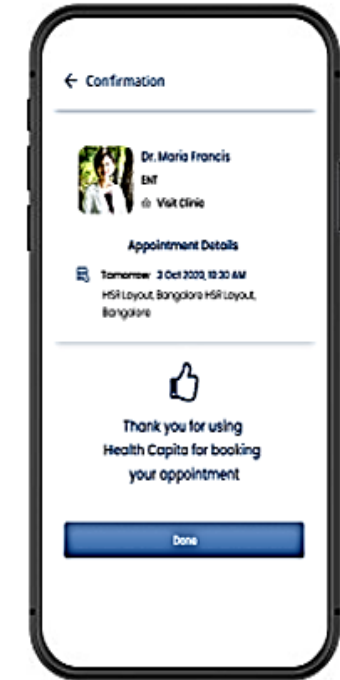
← Confirmation

Dr. Maria Francis
ENT
Visit Clinic

Appointment Details

Tomorrow 3 Oct 2020, 10:30 AM
HSR Layout, Bangalore HSR Layout, Bangalore

Thank you for using Health Capita for booking your appointment

Done